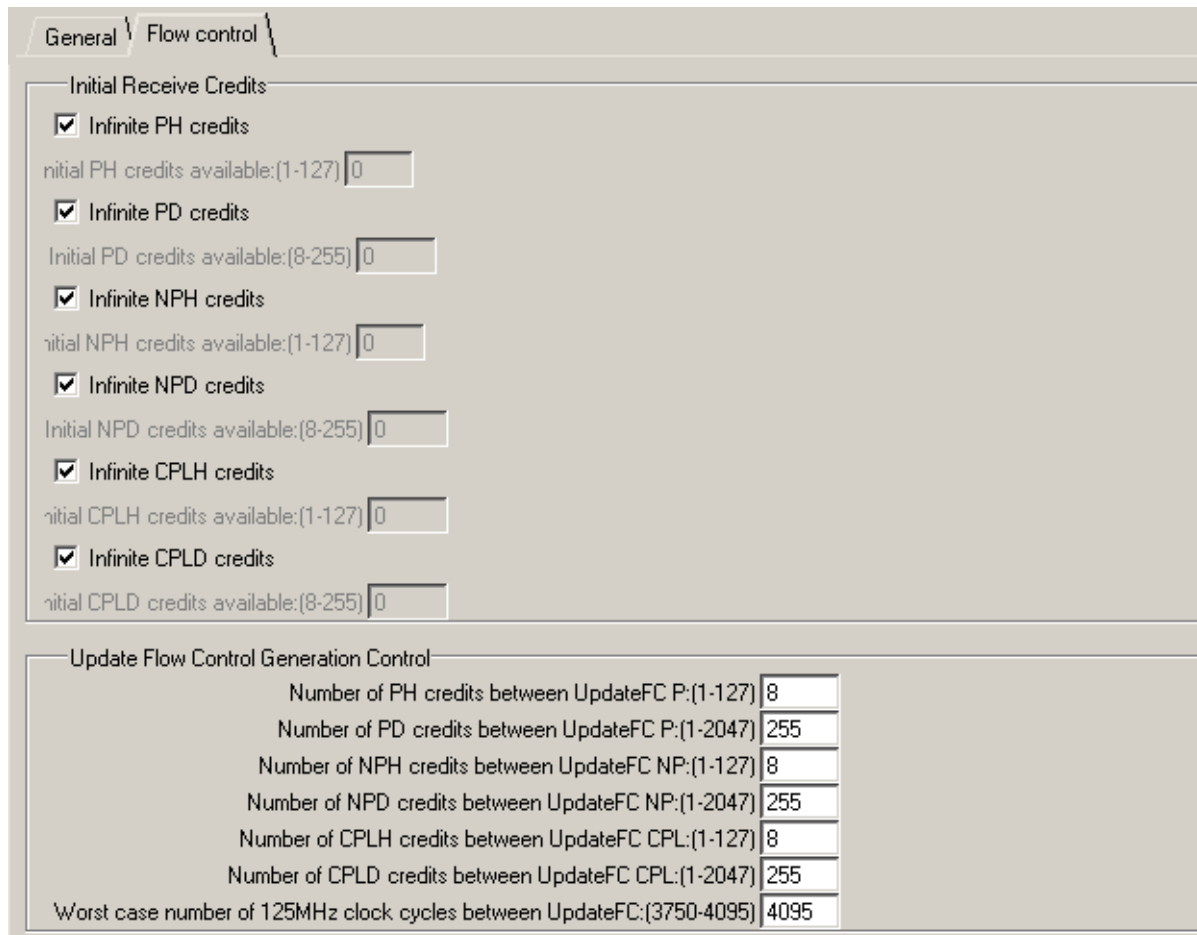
General Flow control

Initial Receive Credits

Infinite PH credits

nitial PH credits available:(1-127) 0

Infinite PD credits

Initial PD credits available:(8-255) 0

Infinite NPH credits

nitial NPH credits available:(1-127) 0

Infinite NPD credits

Initial NPD credits available:(8-255) 0

Infinite CPLH credits

nitial CPLH credits available:(1-127) 0

Infinite CPLD credits

nitial CPLD credits available:(8-255) 0

Update Flow Control Generation Control

Number of PH credits between UpdateFC P:(1-127) 8

Number of PD credits between UpdateFC P:(1-2047) 255

Number of NPH credits between UpdateFC NP:(1-127) 8

Number of NPD credits between UpdateFC NP:(1-2047) 255

Number of CPLH credits between UpdateFC CPL:(1-127) 8

Number of CPLD credits between UpdateFC CPL:(1-2047) 255

Worst case number of 125MHz clock cycles between UpdateFC:(3750-4095) 4095